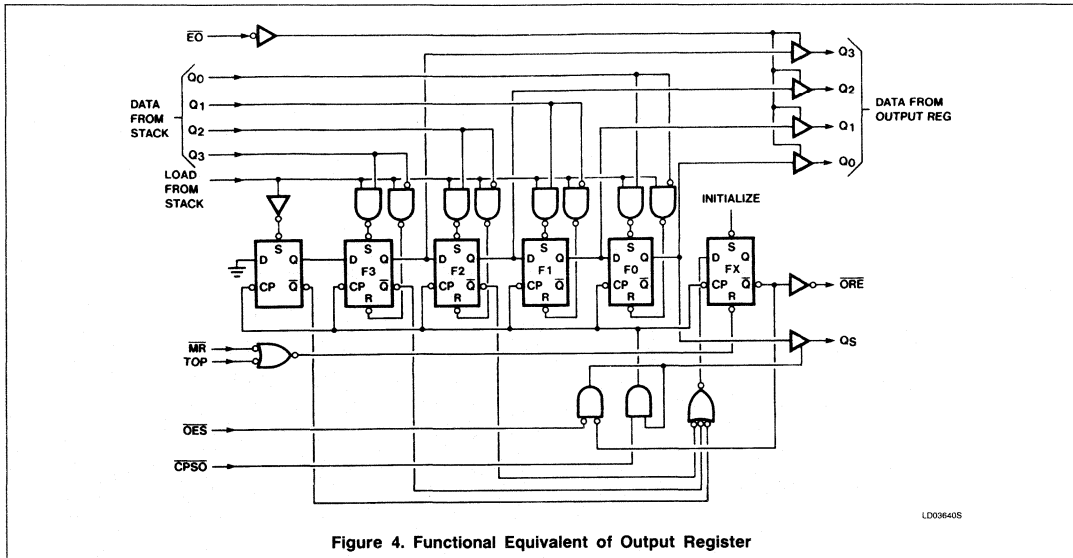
$\overline{EO}$

$Q_3$

$Q_0$

$Q_2$

DATA FROM STACK

$Q_1$

DATA FROM OUTPUT REG

$Q_1$

$Q_2$

$Q_3$

$Q_0$

LOAD FROM STACK

INITIALIZE

S

D Q

CP $\overline{Q}$

S

F3

D Q

CP $\overline{Q}$

R

S

F2

D Q

CP $\overline{Q}$

R

S

F1

D Q

CP $\overline{Q}$

R

S

F0

D Q

CP $\overline{Q}$

R

S

FX

D Q

CP $\overline{Q}$

R

$\overline{ORE}$

$\overline{MR}$

TOP

$Q_S$

$\overline{OES}$

$\overline{CPSO}$

LD03640S

Figure 4. Functional Equivalent of Output Register